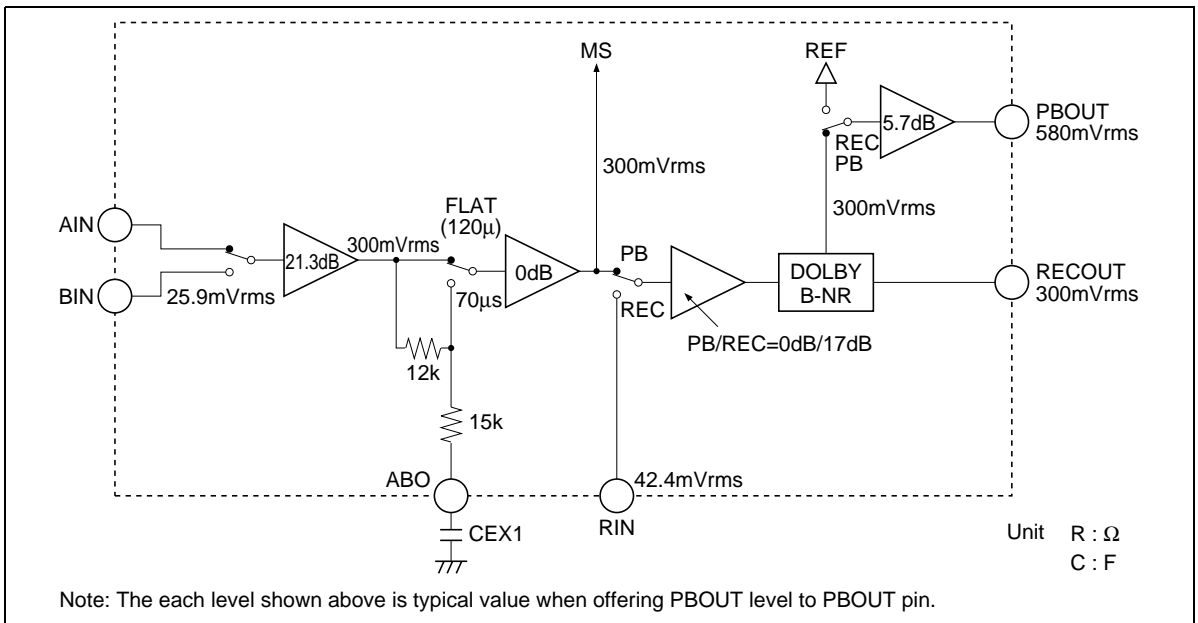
MS

REF

5.7dB

PBOUT 580mVrms

REC PB

300mVrms

300mVrms

AIN

BIN

21.3dB

300mVrms

25.9mVrms

FLAT ($120\mu$)

0dB

$70\mu s$

PB

REC

DOLBY B-NR

RECOUT 300mVrms

PB/REC=0dB/17dB

12k

15k

ABO

42.4mVrms

RIN

CEX1

Unit R : $\Omega$
C : F

Note: The each level shown above is typical value when offering PBOUT level to PBOUT pin.